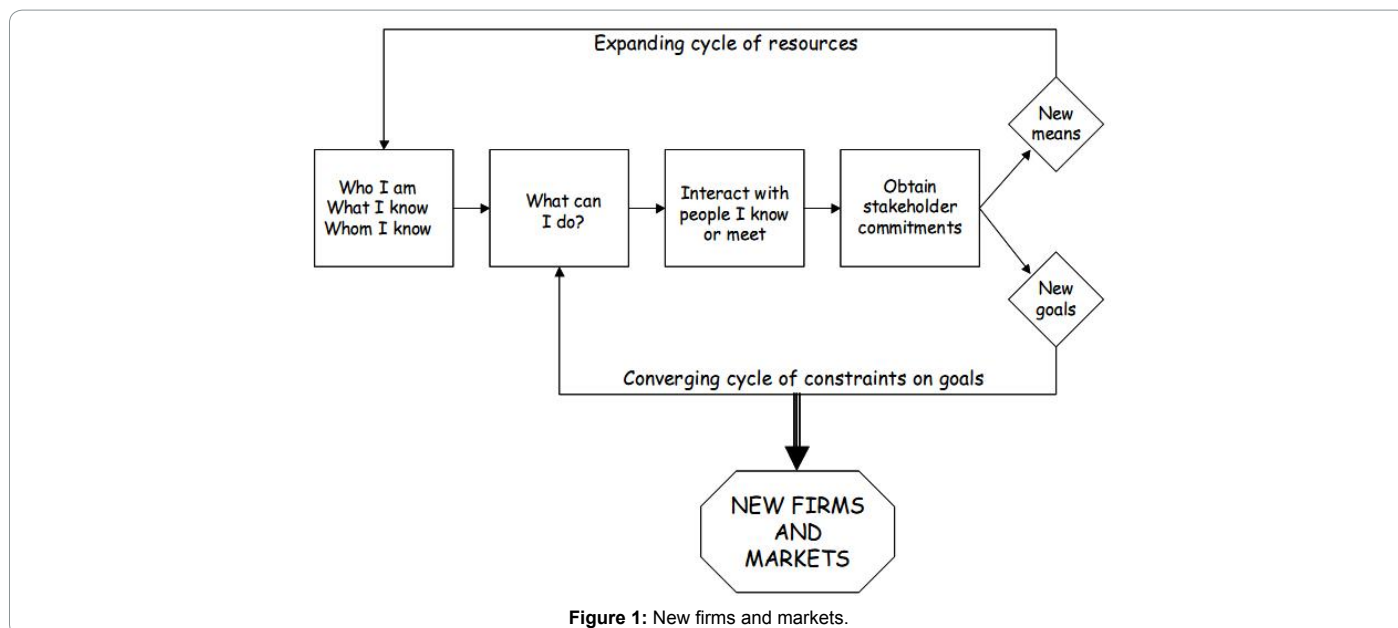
Expanding cycle of resources

Who I am
What I know
Whom I know

What can I do?

Interact with people I know or meet

Obtain stakeholder commitments

New means

New goals

Converging cycle of constraints on goals

NEW FIRMS AND MARKETS

**Figure 1:** New firms and markets.